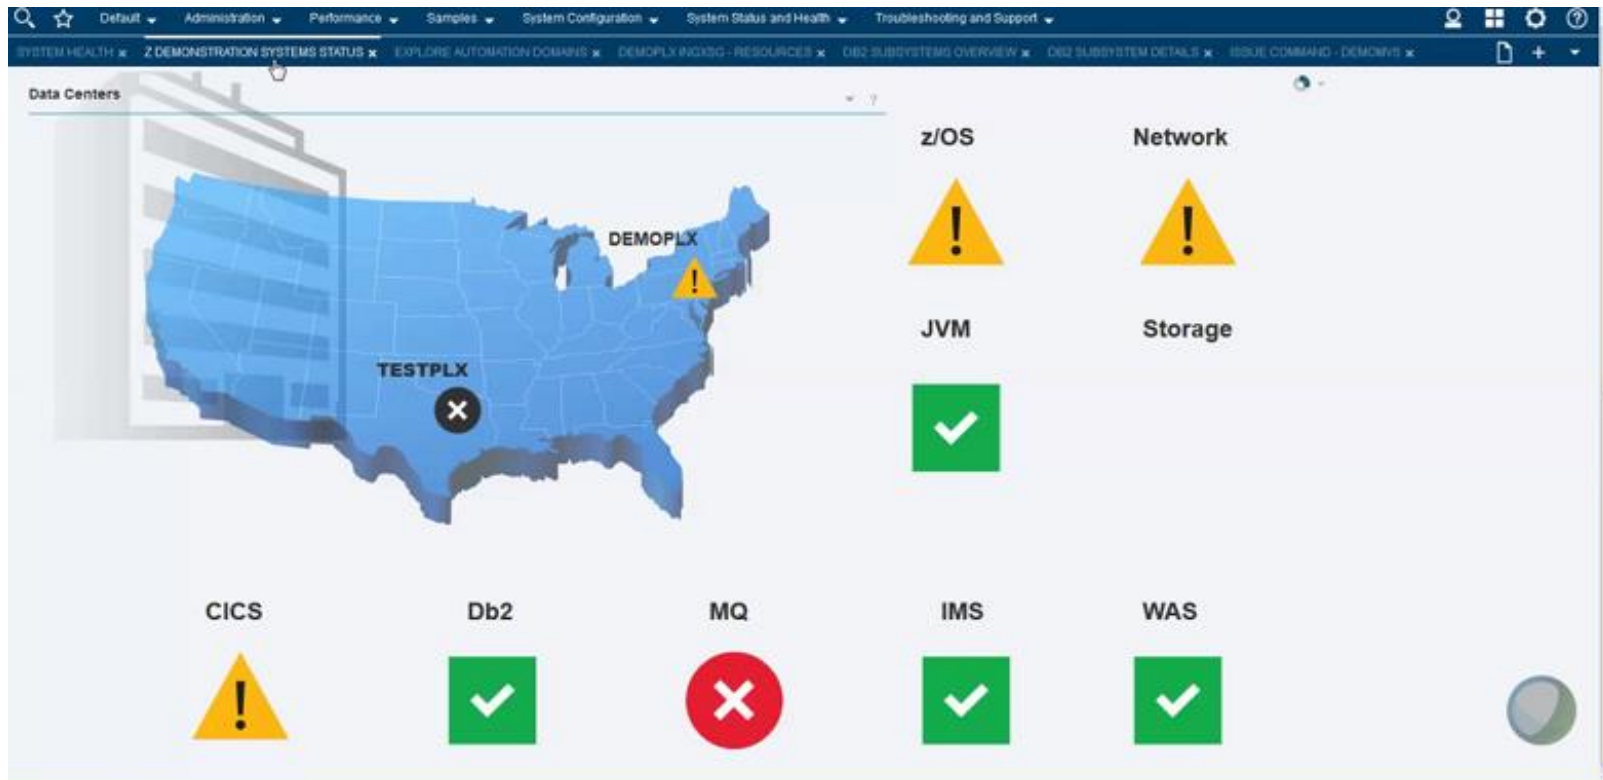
Default Administration Performance Samples System Configuration System Status and Health Troubleshooting and Support

SYSTEM HEALTH x Z DEMONSTRATION SYSTEMS STATUS x EXPLORE AUTOMATION DOMAINS x DEMOPLX INGXSG - RESOURCES x DB2 SUBSYSTEMS OVERVIEW x DB2 SUBSYSTEM DETAILS x ISSUE COMMAND - DEMOMVS x

Data Centers

DEMOPLX

TESTPLX

z/OS

Network

JVM

Storage

CICS

Db2

MQ

IMS

WAS